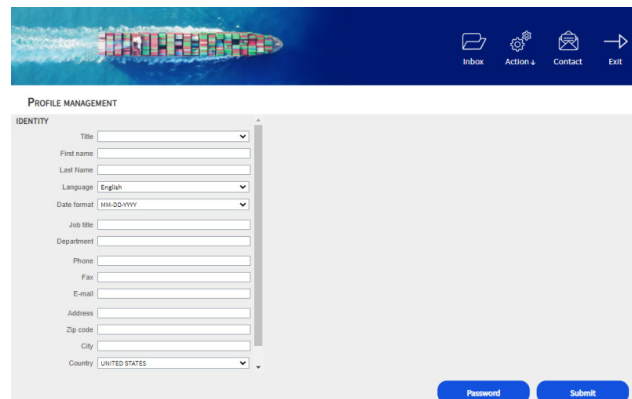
Inbox
Action ↓
Contact
Exit

PROFILE MANAGEMENT

IDENTITY

Title
First name
Last Name
Language English
Date format MM-DD-YYYY
Job title
Department
Phone
Fax
E-mail
Address
Zip code
City
Country UNITED STATES

Password
Submit